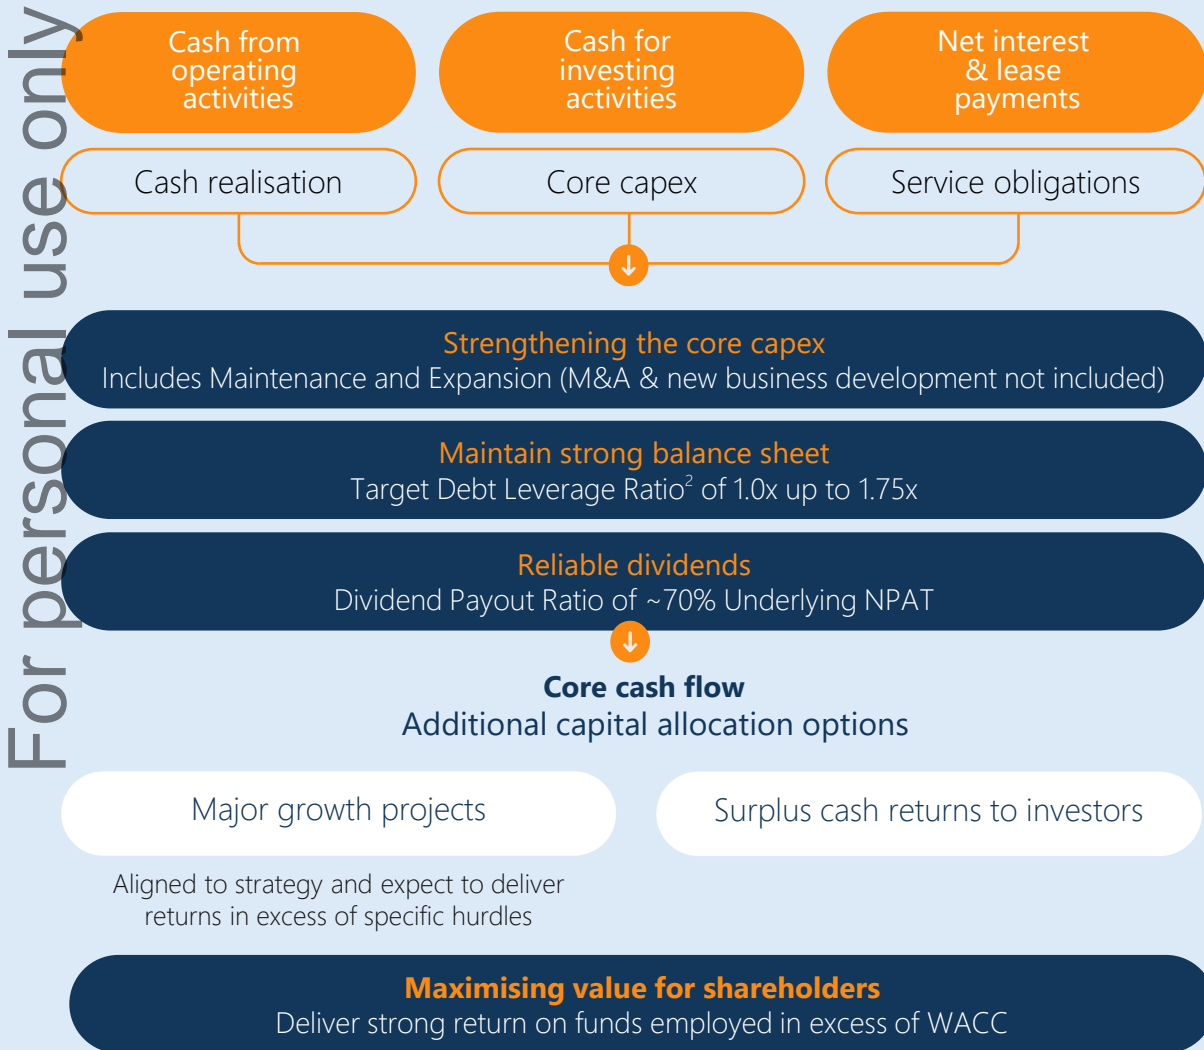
For personal use only

Cash from operating activities

Cash for investing activities

Net interest & lease payments

Cash realisation

Core capex

Service obligations

Strengthening the core capex
Includes Maintenance and Expansion (M&A & new business development not included)

Maintain strong balance sheet
Target Debt Leverage Ratio$^2$ of 1.0x up to 1.75x

Reliable dividends
Dividend Payout Ratio of ~70% Underlying NPAT

Core cash flow
Additional capital allocation options

Major growth projects

Surplus cash returns to investors

Aligned to strategy and expect to deliver returns in excess of specific hurdles

Maximising value for shareholders
Deliver strong return on funds employed in excess of WACC